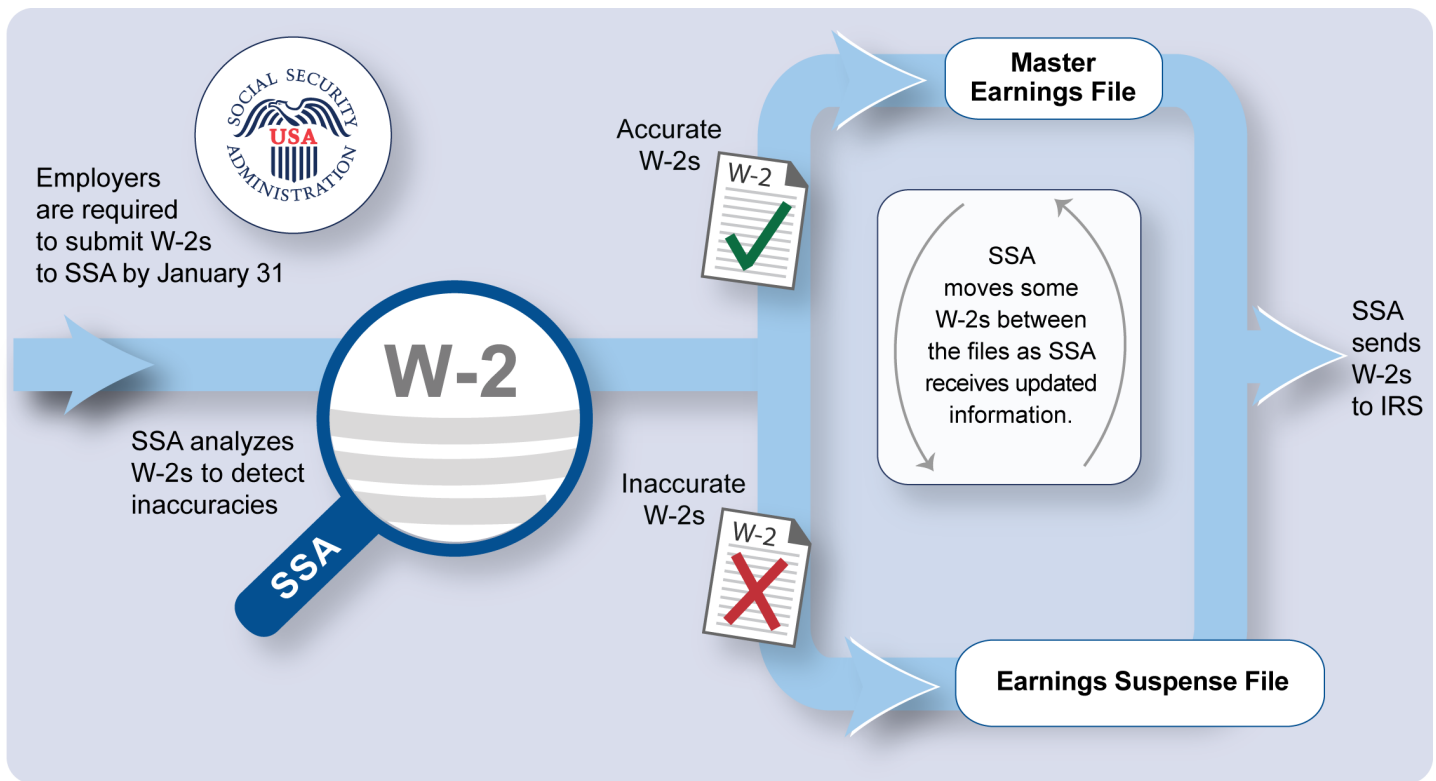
SOCIAL SECURITY
USA
ADMINISTRATION

Employers are required to submit W-2s to SSA by January 31

W-2

SSA

SSA analyzes W-2s to detect inaccuracies

Accurate W-2s

W-2

Master Earnings File

SSA moves some W-2s between the files as SSA receives updated information.

Inaccurate W-2s

W-2

Earnings Suspense File

SSA sends W-2s to IRS